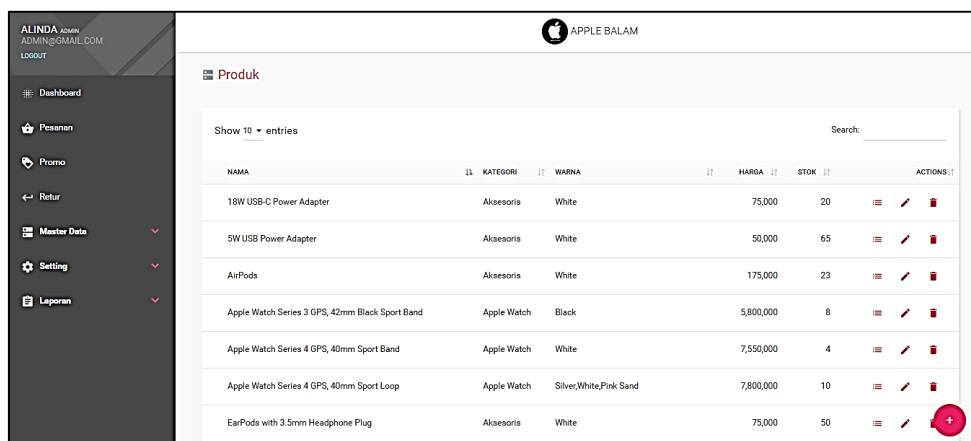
ALINDA ADMIN
ADMIN@GMAIL.COM
LOGOUT

Dashboard
Pesanan
Promo
Retur
Master Data
Setting
Laporan

APPLE BALAM

Produk

Show 10 entries

Search:

| NAMA | KATEGORI | WARNA | HARGA | STOK | ACTIONS |
|---|---|---|---|---|---|
| 18W USB-C Power Adapter | Aksesoris | White | 75,000 | 20 | |
| 5W USB Power Adapter | Aksesoris | White | 50,000 | 65 | |
| AirPods | Aksesoris | White | 175,000 | 23 | |
| Apple Watch Series 3 GPS, 42mm Black Sport Band | Apple Watch | Black | 5,800,000 | 8 | |
| Apple Watch Series 4 GPS, 40mm Sport Band | Apple Watch | White | 7,550,000 | 4 | |
| Apple Watch Series 4 GPS, 40mm Sport Loop | Apple Watch | Silver,White,Pink Sand | 7,800,000 | 10 | |
| EarPods with 3.5mm Headphone Plug | Aksesoris | White | 75,000 | 50 | |

+